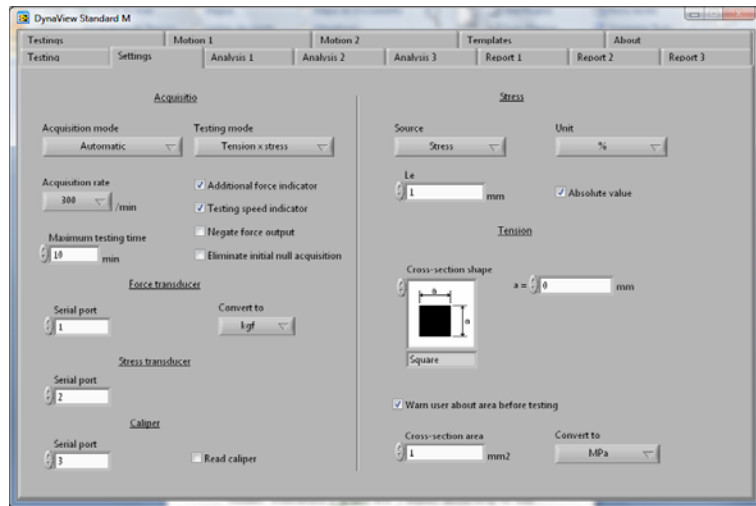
DynaView Standard M

Testings | Motion 1 | Motion 2 | Templates | About
Testing | Settings | Analysis 1 | Analysis 2 | Analysis 3 | Report 1 | Report 2 | Report 3

Acquisitio

Acquisition mode
Automatic

Testing mode
Tension x stress

Acquisition rate
300
/min

Additional force indicator
Testing speed indicator
Negate force output
Eliminate initial null acquisition

Maximum testing time
10
min

Force transducer

Serial port
1

Convert to
kgf

Stress transducer

Serial port
2

Caliper

Serial port
3

Read caliper

Stress

Source
Stress

Unit
%

Le
1
mm

Absolute value

Tension

Cross-section shape
a
a
Square

a = 0
mm

Warn user about area before testing

Cross-section area
1
mm2

Convert to
MPa